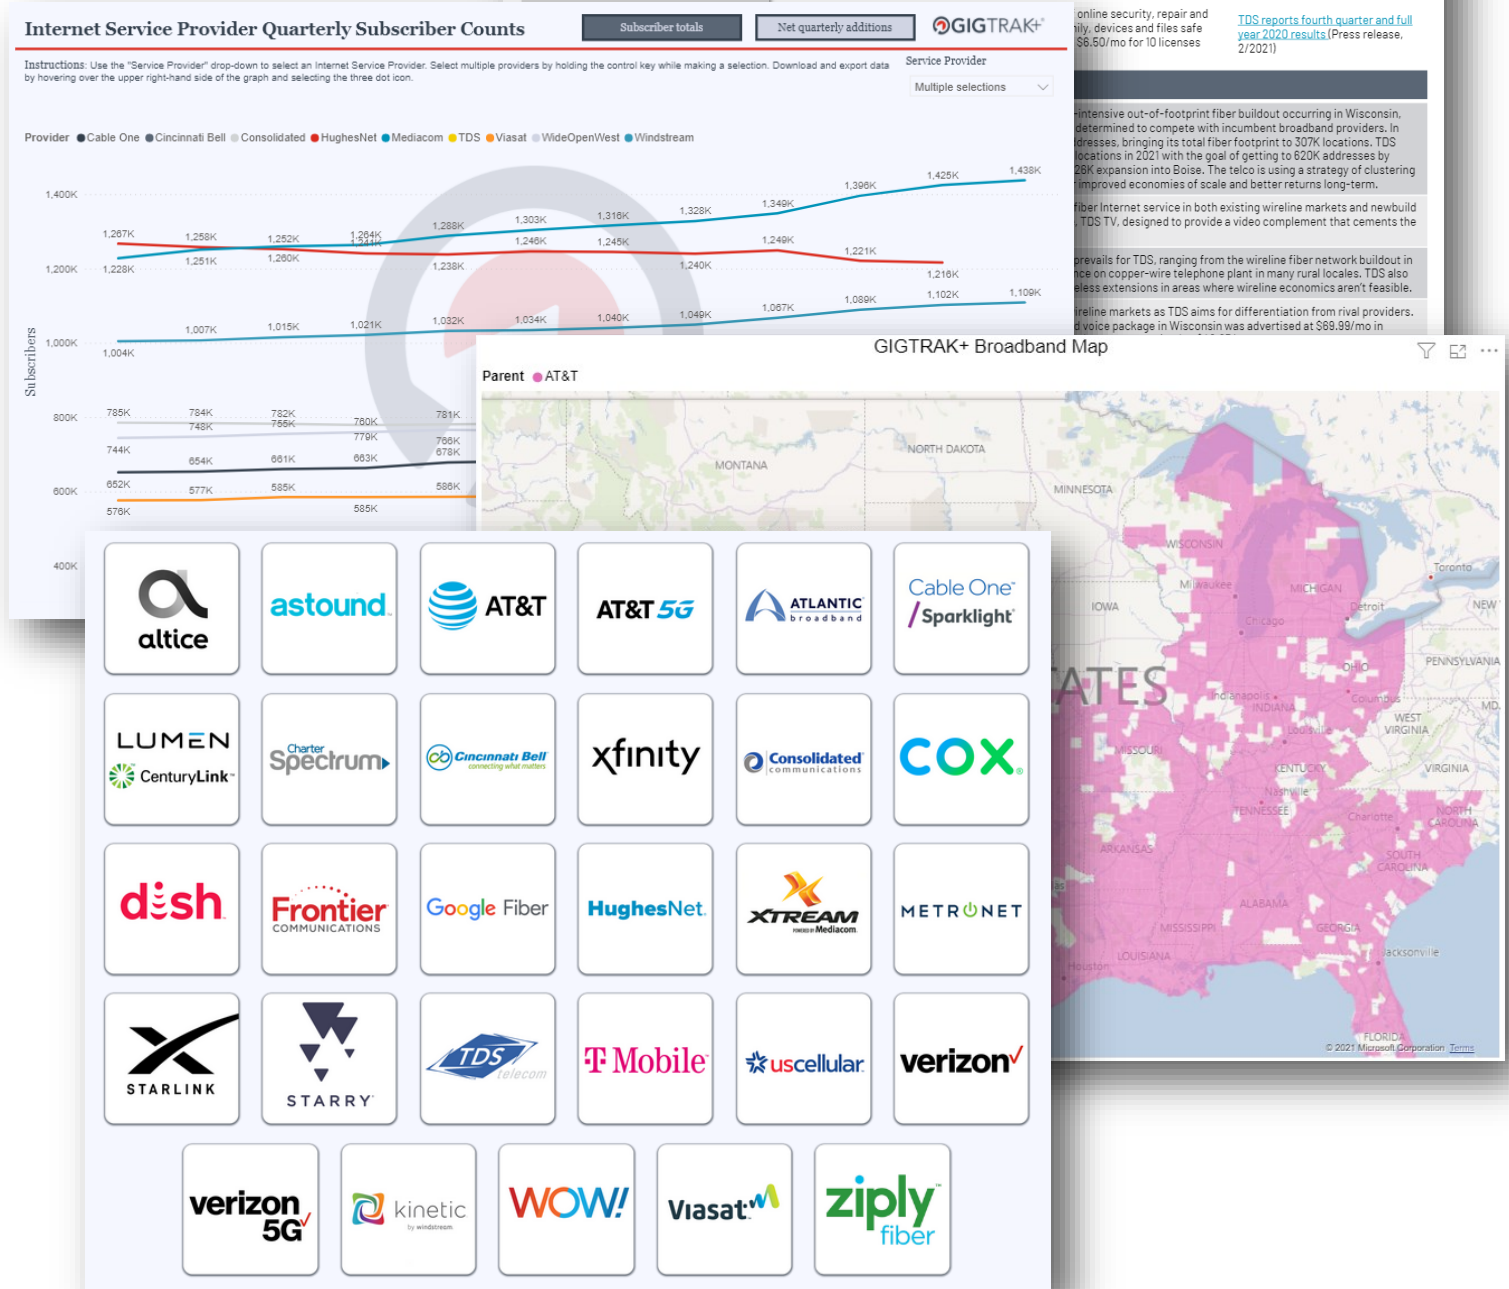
Internet Service Provider Quarterly Subscriber Counts

Subscriber totals

Net quarterly additions

GIGTRAK+

Instructions: Use the "Service Provider" drop-down to select an Internet Service Provider. Select multiple providers by holding the control key while making a selection. Download and export data by hovering over the upper right-hand side of the graph and selecting the three dot icon.

Service Provider

Multiple selections

Provider ● Cable One ● Cincinnati Bell ● Consolidated ● HughesNet ● Mediacom ● TDS ● Viasat ● WideOpenWest ● Windstream

1,400K
1,200K
1,000K
800K
600K
400K

Subscribers

1,267K 1,258K 1,252K 1,264K 1,241K 1,288K 1,303K 1,316K 1,328K 1,349K 1,396K 1,425K 1,438K
1,228K 1,251K 1,260K 1,238K 1,246K 1,245K 1,240K 1,249K 1,221K 1,216K
1,004K 1,007K 1,015K 1,021K 1,032K 1,034K 1,040K 1,049K 1,067K 1,089K 1,102K 1,109K
785K 784K 748K 782K 755K 760K 779K 781K 766K 678K
744K 654K 661K 663K
652K 577K 585K 586K
576K 585K

online security, repair and ily, devices and files safe $6.50/mo for 10 licenses

TDS reports fourth quarter and full year 2020 results (Press release, 2/2021)

intensive out-of-footprint fiber buildout occurring in Wisconsin, determined to compete with incumbent broadband providers. In dresses, bringing its total fiber footprint to 307K locations. TDS locations in 2021 with the goal of getting to 620K addresses by 26K expansion into Boise. The telco is using a strategy of clustering improved economies of scale and better returns long-term.

fiber Internet service in both existing wireline markets and newbuild TDS TV, designed to provide a video complement that cements the

prevails for TDS, ranging from the wireline fiber network buildout in ce on copper-wire telephone plant in many rural locales. TDS also less extensions in areas where wireline economics aren't feasible.

ireline markets as TDS aims for differentiation from rival providers. d voice package in Wisconsin was advertised at $69.99/mo in

GIGTRAK+ Broadband Map

Parent ● AT&T

MONTANA
NORTH DAKOTA
MINNESOTA
WISCONSIN
Milwaukee
MICHIGAN
Toronto
IOWA
Chicago
Detroit
NEW
OHIO
PENNSYLVANIA
ATES
Indianapolis
INDIANA
Columbus
MD
WEST VIRGINIA
MISSOURI
Louisville
KENTUCKY
VIRGINIA
Nashville
TENNESSEE
Charlotte
NORTH CAROLINA
ARKANSAS
SOUTH CAROLINA
ALABAMA
MISSISSIPPI
GEORGIA
LOUISIANA
Jacksonville
Houston
FLORIDA
© 2021 Microsoft Corporation Terms

altice
astound
AT&T
AT&T 5G
ATLANTIC broadband
Cable One / Sparklight
LUMEN
CenturyLink
Charter Spectrum
Cincinnati Bell connecting what matters
xfinity
Consolidated communications
COX
dish
Frontier COMMUNICATIONS
Google Fiber
HughesNet
XTREAM powered by Mediacom
METRONET
STARLINK
STARRY
TDS telecom
T Mobile
uscellular
verizon
verizon 5G
kinetic by windstream
WOW!
Viasat
ziply fiber